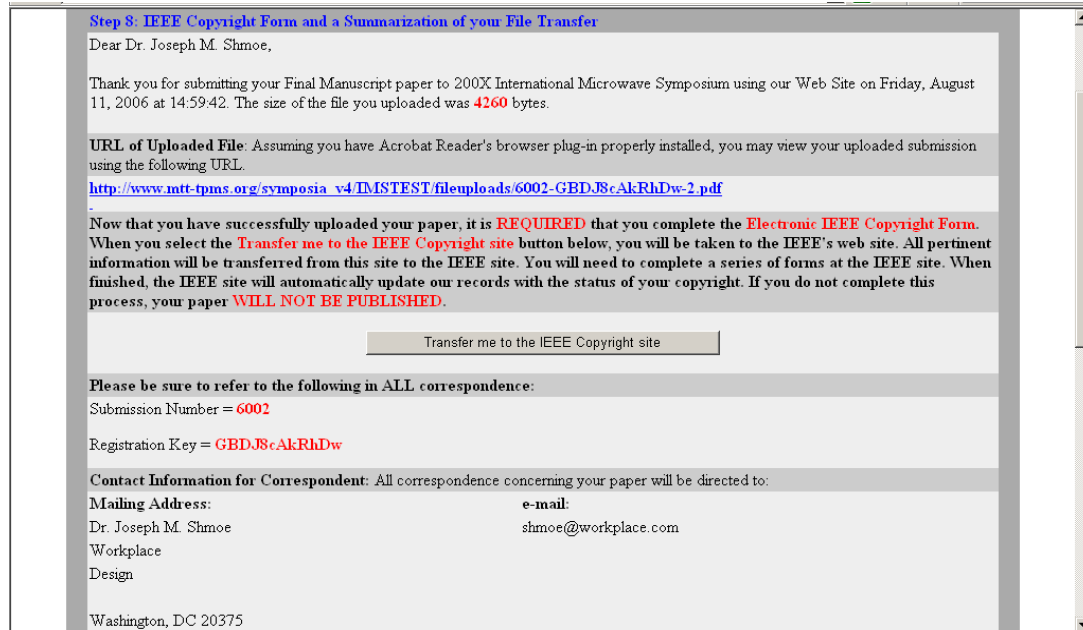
Step 8: IEEE Copyright Form and a Summarization of your File Transfer

Dear Dr. Joseph M. Shmoe,

Thank you for submitting your Final Manuscript paper to 200X International Microwave Symposium using our Web Site on Friday, August 11, 2006 at 14:59:42. The size of the file you uploaded was 4260 bytes.

URL of Uploaded File: Assuming you have Acrobat Reader's browser plug-in properly installed, you may view your uploaded submission using the following URL.

http://www.mtt-tpms.org/symposia_v4/IMSTEST/fileuploads/6002-GBDJ8cAkRhDw-2.pdf

Now that you have successfully uploaded your paper, it is REQUIRED that you complete the Electronic IEEE Copyright Form. When you select the Transfer me to the IEEE Copyright site button below, you will be taken to the IEEE's web site. All pertinent information will be transferred from this site to the IEEE site. You will need to complete a series of forms at the IEEE site. When finished, the IEEE site will automatically update our records with the status of your copyright. If you do not complete this process, your paper WILL NOT BE PUBLISHED.

Transfer me to the IEEE Copyright site

Please be sure to refer to the following in ALL correspondence:

Submission Number = 6002

Registration Key = GBDJ8cAkRhDw

Contact Information for Correspondent: All correspondence concerning your paper will be directed to:

Mailing Address:
Dr. Joseph M. Shmoe
Workplace
Design

Washington, DC 20375

e-mail:
shmoe@workplace.com